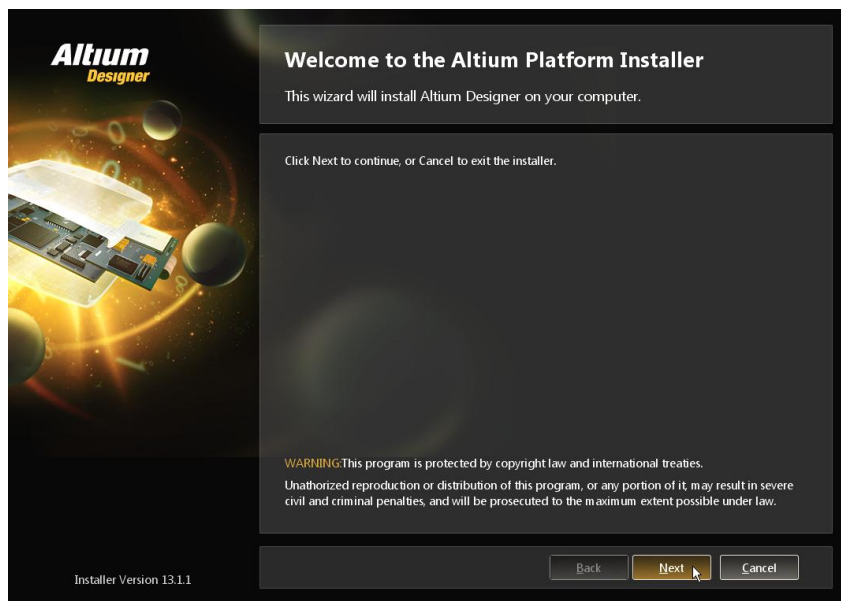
Altium Designer

Welcome to the Altium Platform Installer

This wizard will install Altium Designer on your computer.

Click Next to continue, or Cancel to exit the installer.

WARNING:This program is protected by copyright law and international treaties.

Unathorized reproduction or distribution of this program, or any portion of it, may result in severe civil and criminal penalties, and will be prosecuted to the maximum extent possible under law.

Installer Version 13.1.1

Back

Next

Cancel